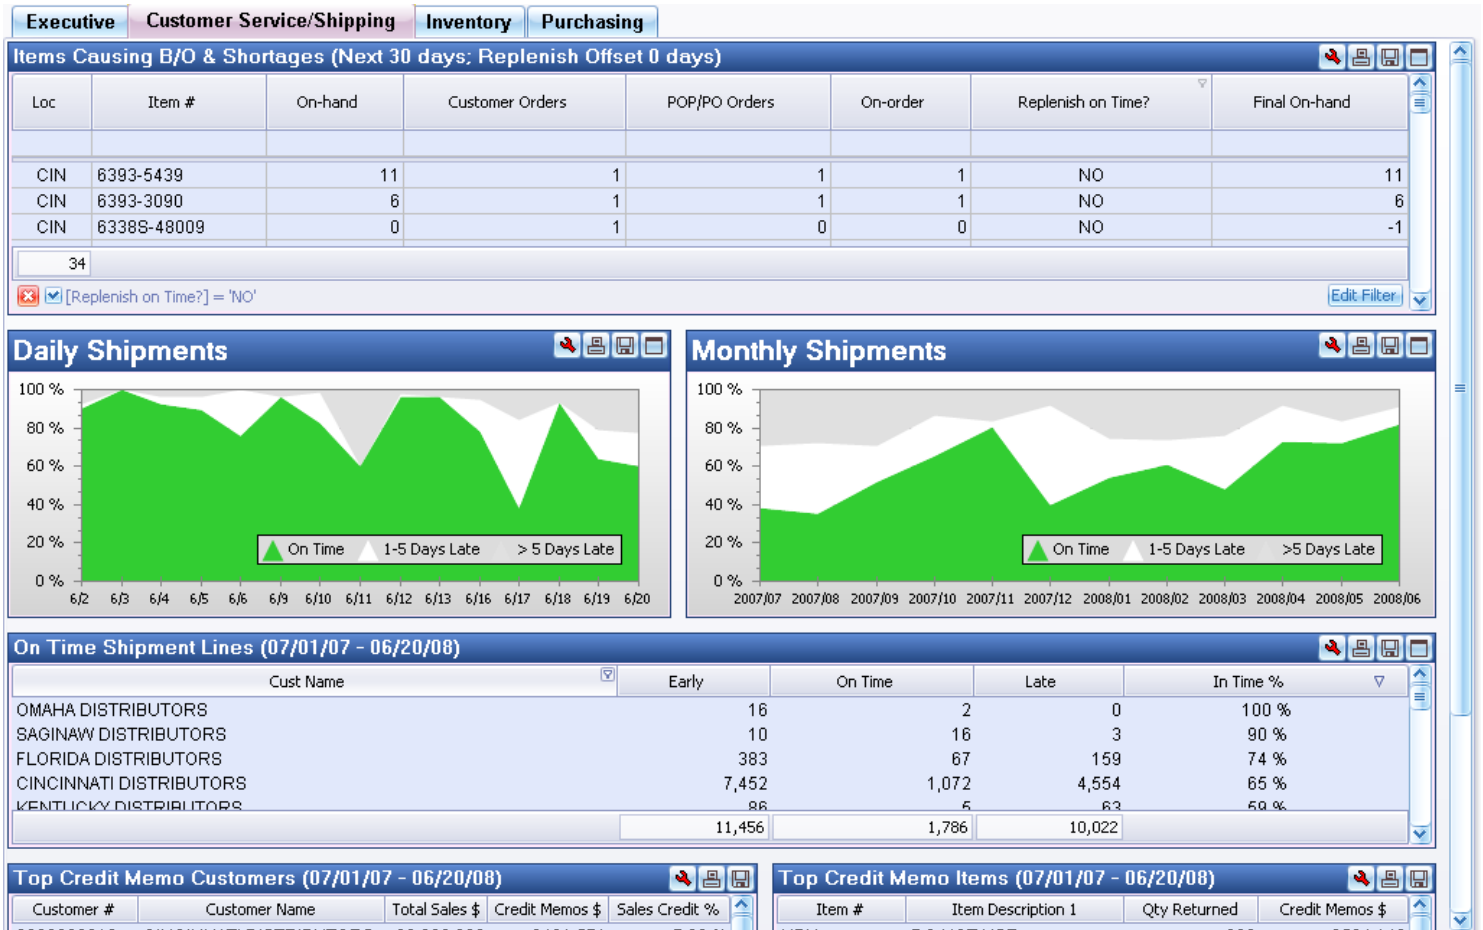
Executive | Customer Service/Shipping | Inventory | Purchasing

Items Causing B/O & Shortages (Next 30 days; Replenish Offset 0 days)

| Loc | Item # | On-hand | Customer Orders | POP/PO Orders | On-order | Replenish on Time? | Final On-hand |
|---|---|---|---|---|---|---|---|
| CIN | 6393-5439 | 11 | 1 | 1 | 1 | NO | 11 |
| CIN | 6393-3090 | 6 | 1 | 1 | 1 | NO | 6 |
| CIN | 6338S-48009 | 0 | 1 | 0 | 0 | NO | -1 |
| 34 | | | | | | | |

[Replenish on Time?] = 'NO'
Edit Filter

Daily Shipments

100 % 80 % 60 % 40 % 20 % 0 %
On Time 1-5 Days Late > 5 Days Late
6/2 6/3 6/4 6/5 6/6 6/9 6/10 6/11 6/12 6/13 6/16 6/17 6/18 6/19 6/20

Monthly Shipments

100 % 80 % 60 % 40 % 20 % 0 %
On Time 1-5 Days Late >5 Days Late
2007/07 2007/08 2007/09 2007/10 2007/11 2007/12 2008/01 2008/02 2008/03 2008/04 2008/05 2008/06

On Time Shipment Lines (07/01/07 - 06/20/08)

| Cust Name | Early | On Time | Late | In Time % |
|---|---|---|---|---|
| OMAHA DISTRIBUTORS | 16 | 2 | 0 | 100 % |
| SAGINAW DISTRIBUTORS | 10 | 16 | 3 | 90 % |
| FLORIDA DISTRIBUTORS | 383 | 67 | 159 | 74 % |
| CINCINNATI DISTRIBUTORS | 7,452 | 1,072 | 4,554 | 65 % |
| KENTUCKY DISTRIBUTORS | 86 | 5 | 63 | 59 % |
| | 11,456 | 1,786 | 10,022 | |

Top Credit Memo Customers (07/01/07 - 06/20/08)

| Customer # | Customer Name | Total Sales $ | Credit Memos $ | Sales Credit % |
|---|---|---|---|---|

Top Credit Memo Items (07/01/07 - 06/20/08)

| Item # | Item Description 1 | Qty Returned | Credit Memos $ |
|---|---|---|---|